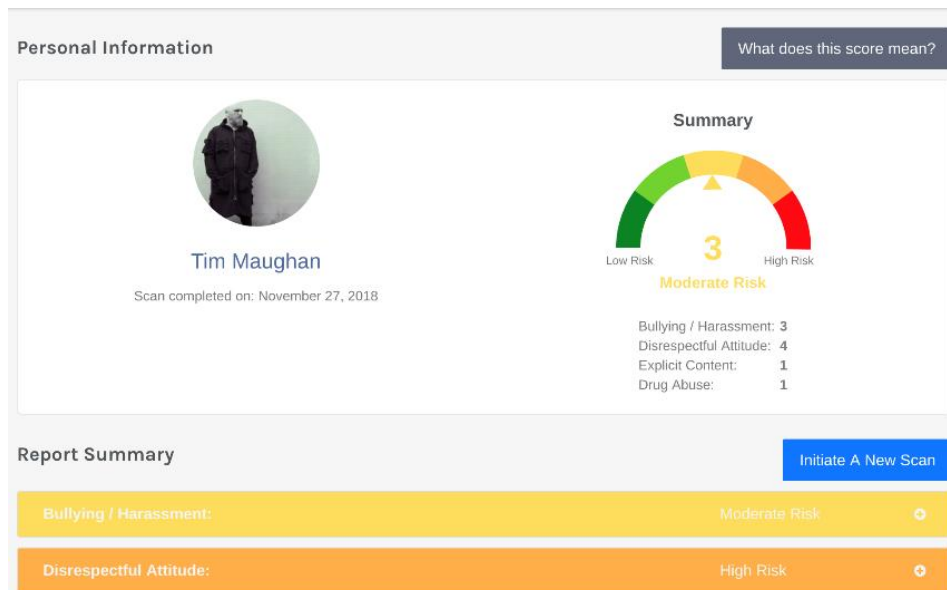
Personal Information

What does this score mean?

Tim Maughan

Scan completed on: November 27, 2018

Summary

Low Risk

3

High Risk

Moderate Risk

| | |
|---|---|
| Bullying / Harassment: | 3 |
| Disrespectful Attitude: | 4 |
| Explicit Content: | 1 |
| Drug Abuse: | 1 |

Report Summary

Initiate A New Scan

Bullying / Harassment: Moderate Risk

Disrespectful Attitude: High Risk